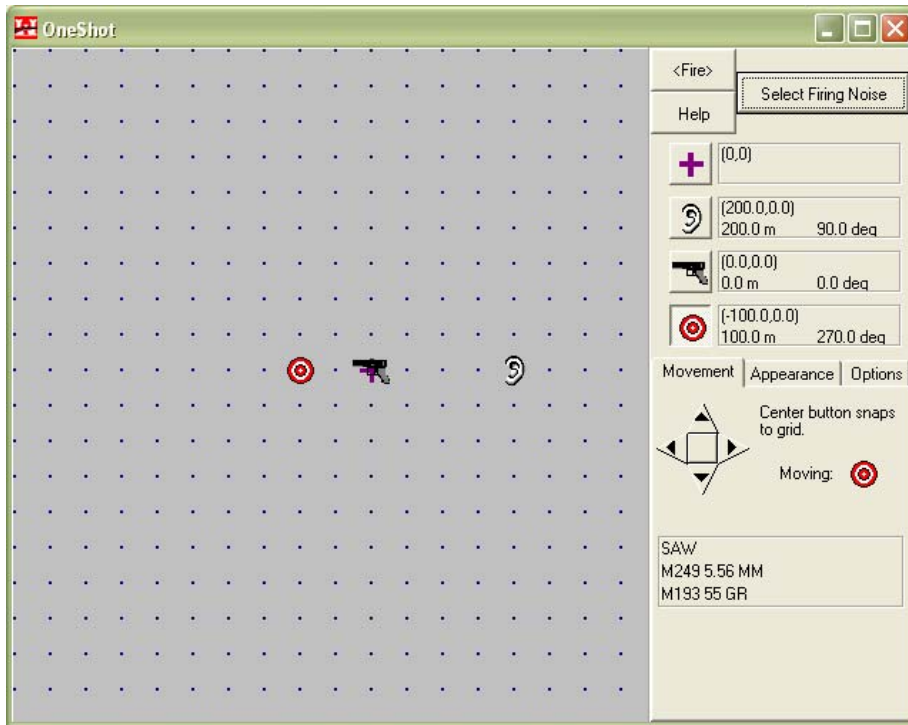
OneShot

<Fire>
Select Firing Noise
Help

(0,0)

(200.0,0.0)
200.0 m 90.0 deg

(0.0,0.0)
0.0 m 0.0 deg

(-100.0,0.0)
100.0 m 270.0 deg

Movement | Appearance | Options

Center button snaps to grid.

Moving:

SAW
M249 5.56 MM
M193 55 GR